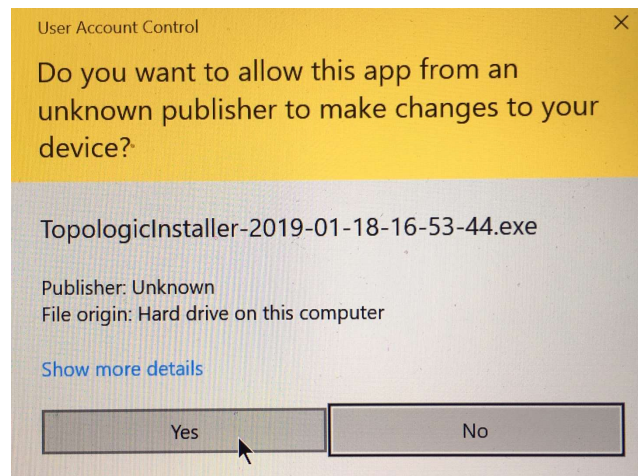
User Account Control

×

Do you want to allow this app from an unknown publisher to make changes to your device?

TopologicInstaller-2019-01-18-16-53-44.exe

Publisher: Unknown
File origin: Hard drive on this computer

Show more details

Yes

No